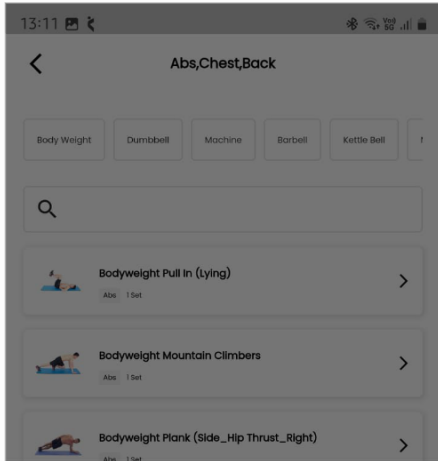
13:11

Abs,Chest,Back

Body Weight | Dumbbell | Machine | Barbell | Kettle Bell

Bodyweight Pull In (Lying)
Abs 1 Set

Bodyweight Mountain Climbers
Abs 1 Set

Bodyweight Plank (Side_Hip Thrust_Right)
Abs 1 Set